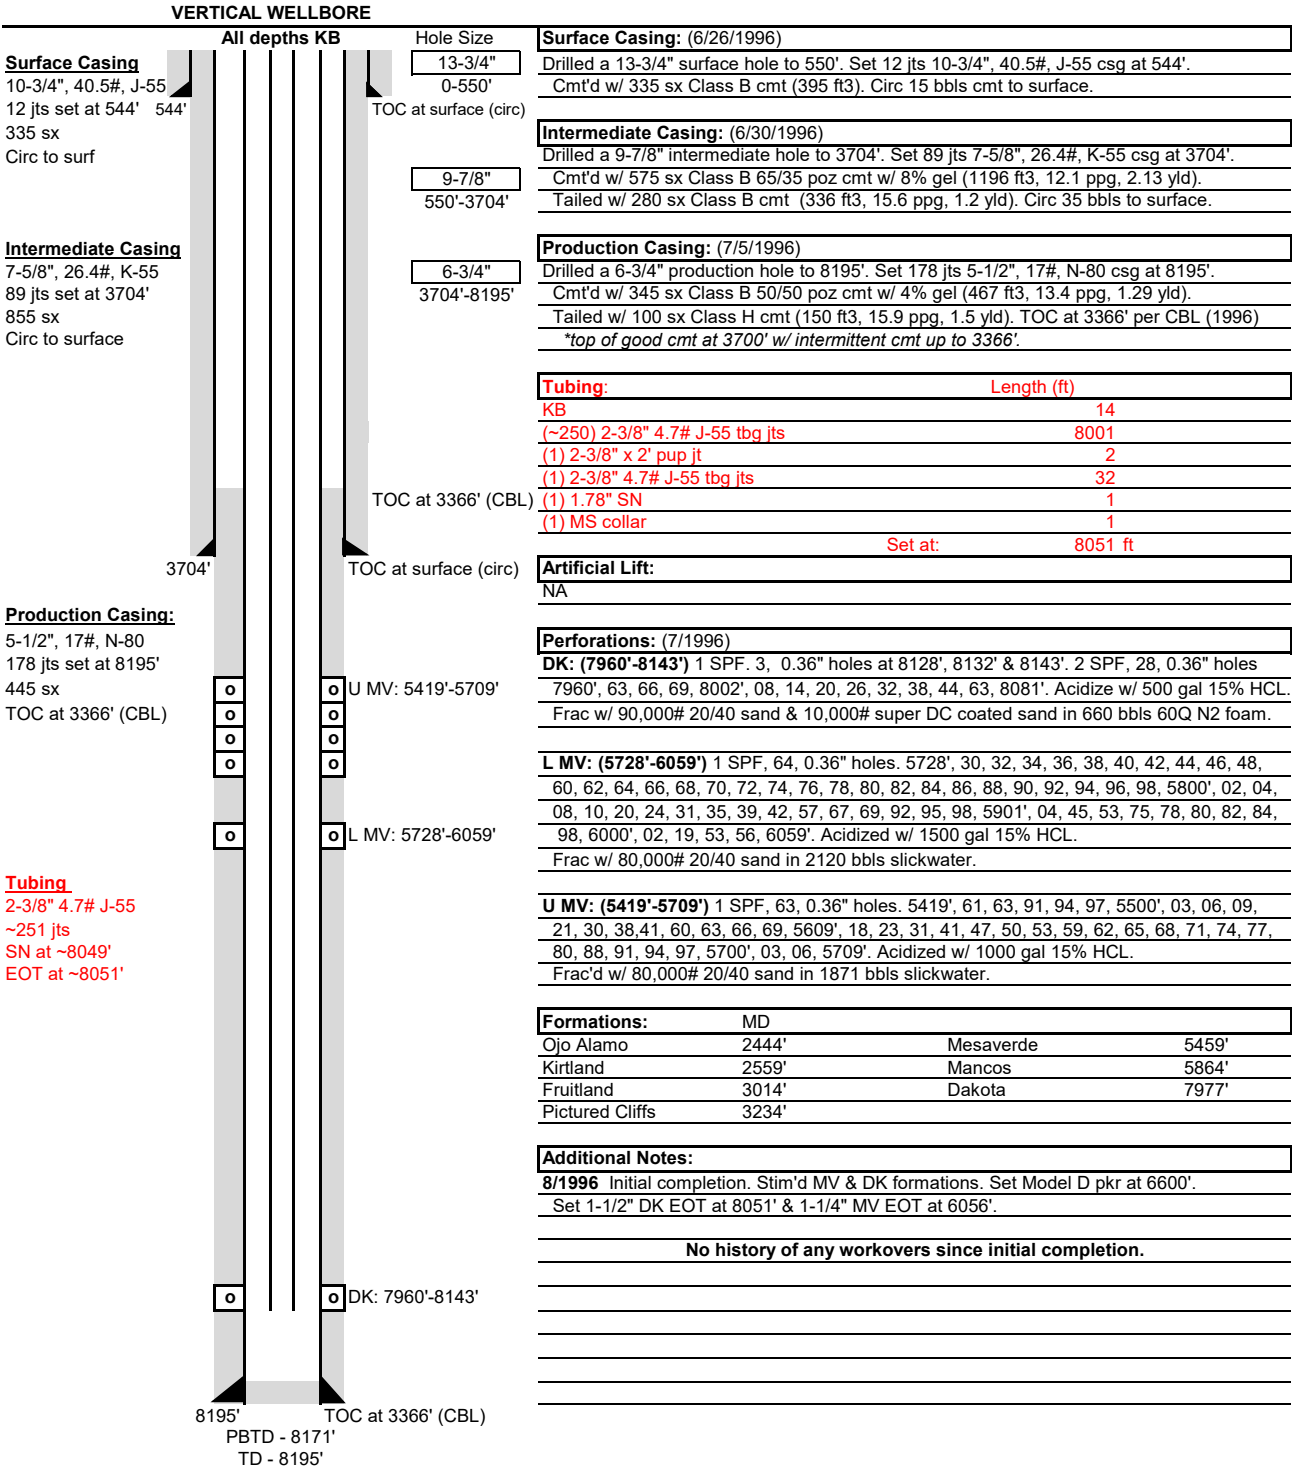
VERTICAL WELLBORE

All depths KB

Hole Size

Surface Casing
10-3/4", 40.5#, J-55
12 jts set at 544'
335 sx
Circ to surf

544'

13-3/4"
0-550'

TOC at surface (circ)

9-7/8"
550'-3704'

Intermediate Casing
7-5/8", 26.4#, K-55
89 jts set at 3704'
855 sx
Circ to surface

6-3/4"
3704'-8195'

TOC at 3366' (CBL)

3704'

TOC at surface (circ)

Production Casing:
5-1/2", 17#, N-80
178 jts set at 8195'
445 sx
TOC at 3366' (CBL)

o o o o o o o o

U MV: 5419'-5709'

o o

L MV: 5728'-6059'

Tubing
2-3/8" 4.7# J-55
~251 jts
SN at ~8049'
EOT at ~8051'

o o

DK: 7960'-8143'

8195'
PBTD - 8171'
TD - 8195'

TOC at 3366' (CBL)

Surface Casing: (6/26/1996)
Drilled a 13-3/4" surface hole to 550'. Set 12 jts 10-3/4", 40.5#, J-55 csg at 544'.
Cmt'd w/ 335 sx Class B cmt (395 ft3). Circ 15 bbls cmt to surface.

Intermediate Casing: (6/30/1996)
Drilled a 9-7/8" intermediate hole to 3704'. Set 89 jts 7-5/8", 26.4#, K-55 csg at 3704'.
Cmt'd w/ 575 sx Class B 65/35 poz cmt w/ 8% gel (1196 ft3, 12.1 ppg, 2.13 yld).
Tailed w/ 280 sx Class B cmt (336 ft3, 15.6 ppg, 1.2 yld). Circ 35 bbls to surface.

Production Casing: (7/5/1996)
Drilled a 6-3/4" production hole to 8195'. Set 178 jts 5-1/2", 17#, N-80 csg at 8195'.
Cmt'd w/ 345 sx Class B 50/50 poz cmt w/ 4% gel (467 ft3, 13.4 ppg, 1.29 yld).
Tailed w/ 100 sx Class H cmt (150 ft3, 15.9 ppg, 1.5 yld). TOC at 3366' per CBL (1996)
*top of good cmt at 3700' w/ intermittent cmt up to 3366'.

| Tubing: | Length (ft) |
|---|---|
| KB | 14 |
| (~250) 2-3/8" 4.7# J-55 tbg jts | 8001 |
| (1) 2-3/8" x 2' pup jt | 2 |
| (1) 2-3/8" 4.7# J-55 tbg jts | 32 |
| (1) 1.78" SN | 1 |
| (1) MS collar | 1 |
| Set at: | 8051 ft |

Artificial Lift:
NA

Perforations: (7/1996)
DK: (7960'-8143') 1 SPF. 3, 0.36" holes at 8128', 8132' & 8143'. 2 SPF, 28, 0.36" holes 7960', 63, 66, 69, 8002', 08, 14, 20, 26, 32, 38, 44, 63, 8081'. Acidize w/ 500 gal 15% HCL.
Frac w/ 90,000# 20/40 sand & 10,000# super DC coated sand in 660 bbls 60Q N2 foam.

L MV: (5728'-6059') 1 SPF, 64, 0.36" holes. 5728', 30, 32, 34, 36, 38, 40, 42, 44, 46, 48, 60, 62, 64, 66, 68, 70, 72, 74, 76, 78, 80, 82, 84, 86, 88, 90, 92, 94, 96, 98, 5800', 02, 04, 08, 10, 20, 24, 31, 35, 39, 42, 57, 67, 69, 92, 95, 98, 5901', 04, 45, 53, 75, 78, 80, 82, 84, 98, 6000', 02, 19, 53, 56, 6059'. Acidized w/ 1500 gal 15% HCL.
Frac w/ 80,000# 20/40 sand in 2120 bbls slickwater.

U MV: (5419'-5709') 1 SPF, 63, 0.36" holes. 5419', 61, 63, 91, 94, 97, 5500', 03, 06, 09, 21, 30, 38,41, 60, 63, 66, 69, 5609', 18, 23, 31, 41, 47, 50, 53, 59, 62, 65, 68, 71, 74, 77, 80, 88, 91, 94, 97, 5700', 03, 06, 5709'. Acidized w/ 1000 gal 15% HCL.
Frac'd w/ 80,000# 20/40 sand in 1871 bbls slickwater.

| Formations: | MD | | |
|---|---|---|---|
| Ojo Alamo | 2444' | Mesaverde | 5459' |
| Kirtland | 2559' | Mancos | 5864' |
| Fruitland | 3014' | Dakota | 7977' |
| Pictured Cliffs | 3234' | | |

Additional Notes:
8/1996 Initial completion. Stim'd MV & DK formations. Set Model D pkr at 6600'.
Set 1-1/2" DK EOT at 8051' & 1-1/4" MV EOT at 6056'.

No history of any workovers since initial completion.